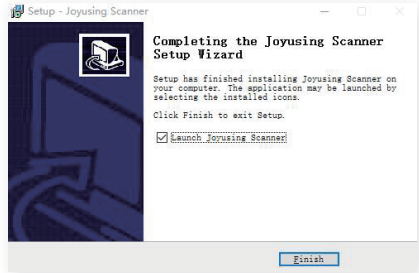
Setup - Joyusing Scanner

Completing the Joyusing Scanner Setup Wizard

Setup has finished installing Joyusing Scanner on your computer. The application may be launched by selecting the installed icons.

Click Finish to exit Setup.

Launch Joyusing Scanner

Finish